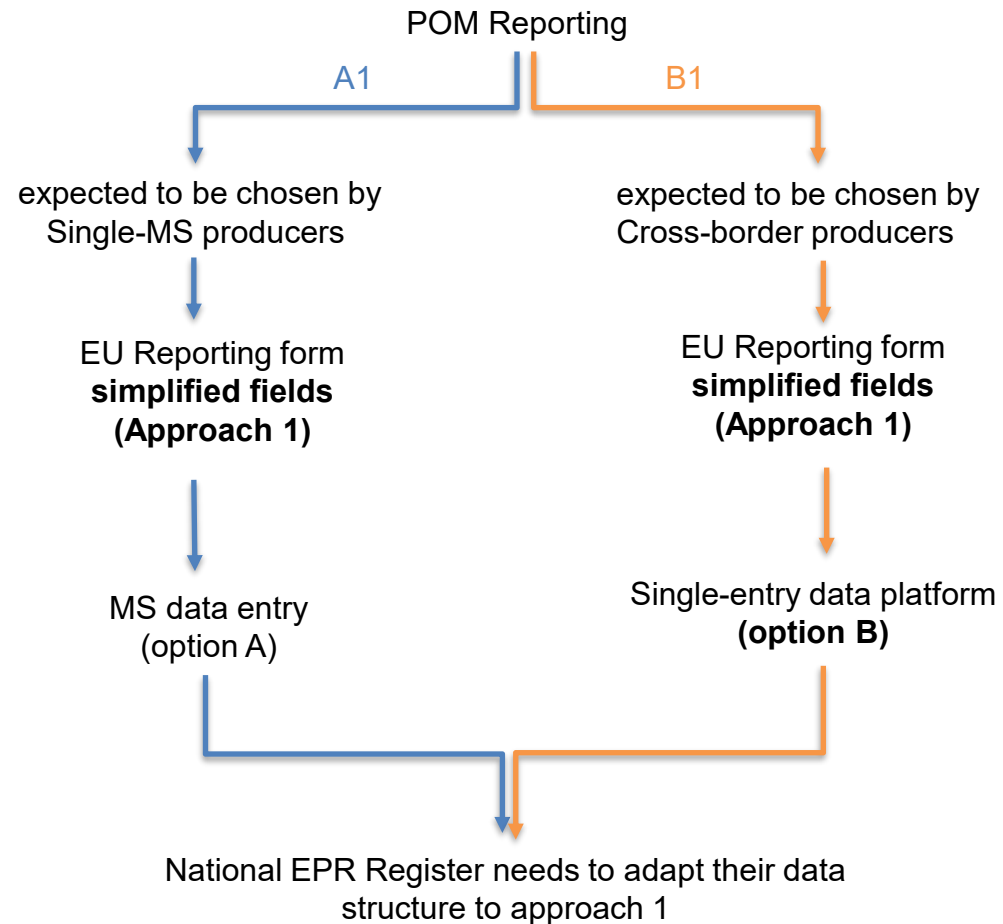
POM Reporting

A1

B1

expected to be chosen by Single-MS producers

EU Reporting form **simplified fields** **(Approach 1)**

MS data entry (option A)

expected to be chosen by Cross-border producers

EU Reporting form **simplified fields** **(Approach 1)**

Single-entry data platform **(option B)**

National EPR Register needs to adapt their data structure to approach 1